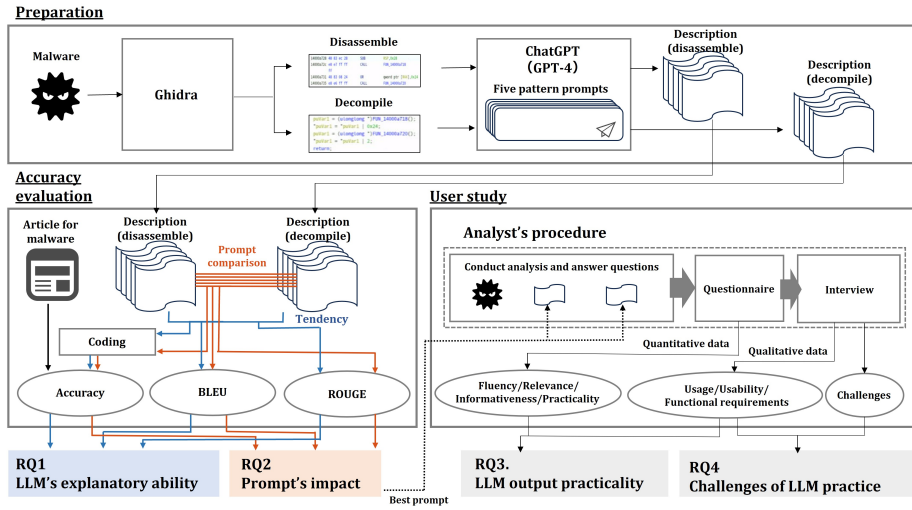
Preparation

Malware

Ghidra

Disassemble

Decompile

ChatGPT (GPT-4)

Five pattern prompts

Description (disassemble)

Description (decompile)

Accuracy evaluation

Article for malware

Description (disassemble)

Description (decompile)

Prompt comparison

Tendency

Coding

Accuracy

BLEU

ROUGE

RQ1
LLM's explanatory ability

RQ2
Prompt's impact

Best prompt

User study

Analyst's procedure

Conduct analysis and answer questions

Questionnaire

Interview

Quantitative data

Qualitative data

Fluency/Relevance/ Informativeness/Practicality

Usage/Usability/ Functional requirements

Challenges

RQ3.
LLM output practicality

RQ4
Challenges of LLM practice